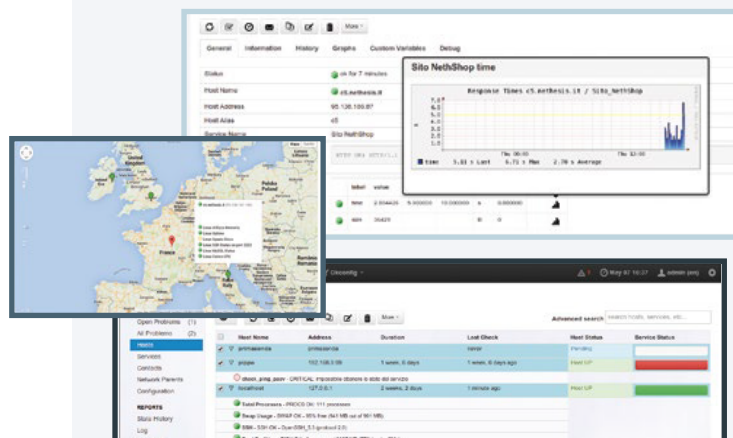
More

General Information History Graphs Custom Variables Debug

Status ok for 7 minutes
Host Name c5.nethesis.it
Host Address 95.136.100.87
Host Alias c5
Service Name Sito NethShop

Sito NethShop time

Response Times c5.nethesis.it / Sito_NethShop

time 3.61 s Last 6.71 s Max 2.70 s Average

label value
time 2.004426 5.000000 10.000000 s 0.000000
size 35425 B 0

France
Italy
Polska

Okconfig

May 07 16:27 admin (en)

Open Problems (1)
All Problems (2)
Hosts
Services
Contacts
Network Parents
Configuration

REPORTS
State History
Log

More

Advanced search

| | Host Name | Address | Duration | Last Check | Host Status | Service Status |
|---|---|---|---|---|---|---|
| | primasenda | primasenda | | never | Pending | |
| | prova | 192.168.0.99 | 1 week, 6 days | 1 week, 6 days ago | Host UP | |
| | check_ping_pass - CRITICAL impossibile ottenere lo stato del servizio | | | | | |
| | localhost | 127.0.0.1 | 2 weeks, 2 days | 1 minute ago | Host UP | |

Total Processes - PROCS OK: 111 processes
Swap Usage - SWAP OK - 95% free (941 MB out of 991 MB)
SSH - SSH OK - Dyn-SSH_5.3 (protocol 2.0)